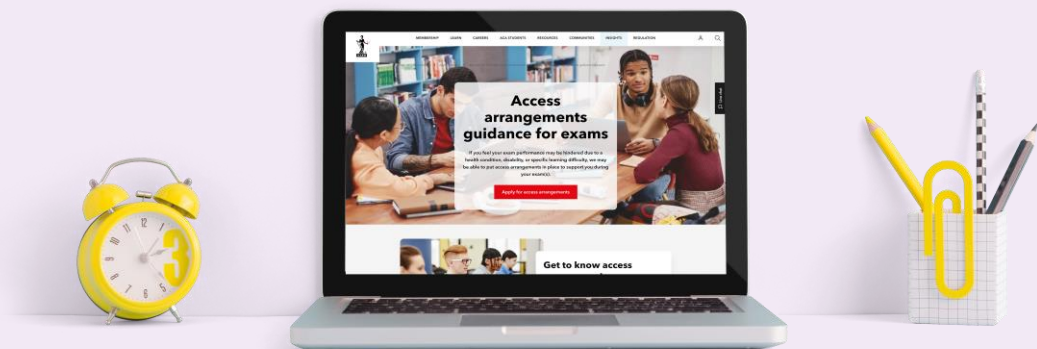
MEMBERSHIP LEARN CAREERS ACCA STUDENTS RESOURCES COMMUNITIES INSIGHTS REGULATION

Access arrangements guidance for exams

If you feel your exam performance may be hindered due to a health condition, disability, or specific learning difficulty, we may be able to put access arrangements in place to support you during your exam(s).

Apply for access arrangements

Get to know access

12
3
6
9